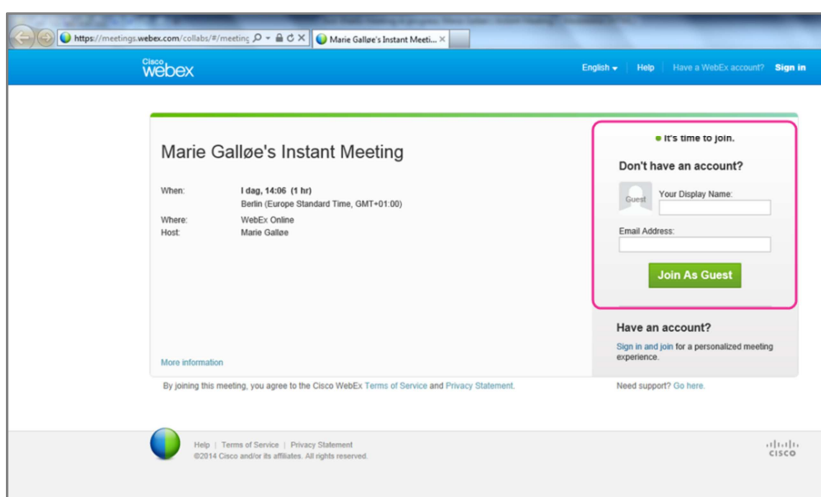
https://meetings.webex.com/collabs/#/meeting

Marie Galløe's Instant Meeti... ×

Cisco webex

English ▾ | Help | Have a WebEx account? Sign in

Marie Galløe's Instant Meeting

| When: | I dag, 14:06 (1 hr) Berlin (Europe Standard Time, GMT+01:00) |
|---|---|
| Where: | WebEx Online |
| Host: | Marie Galløe |

It's time to join.

Don't have an account?

Guest

Your Display Name:

Email Address:

Join As Guest

Have an account?

Sign in and join for a personalized meeting experience.

More information

By joining this meeting, you agree to the Cisco WebEx Terms of Service and Privacy Statement.

Need support? Go here.

Help | Terms of Service | Privacy Statement
©2014 Cisco and/or its affiliates. All rights reserved.

CISCO